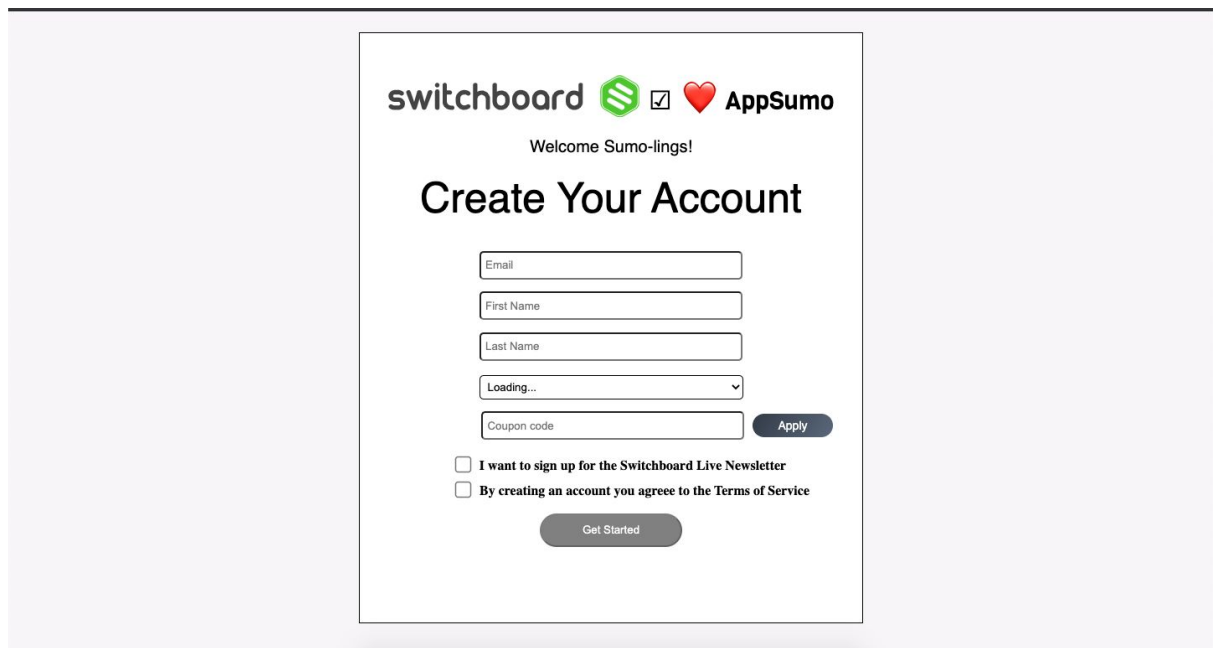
switchboard ☑ ❤️ AppSumo

Welcome Sumo-lings!

Create Your Account

Email

First Name

Last Name

Loading...

Coupon code

Apply

I want to sign up for the Switchboard Live Newsletter

By creating an account you agreee to the Terms of Service

Get Started